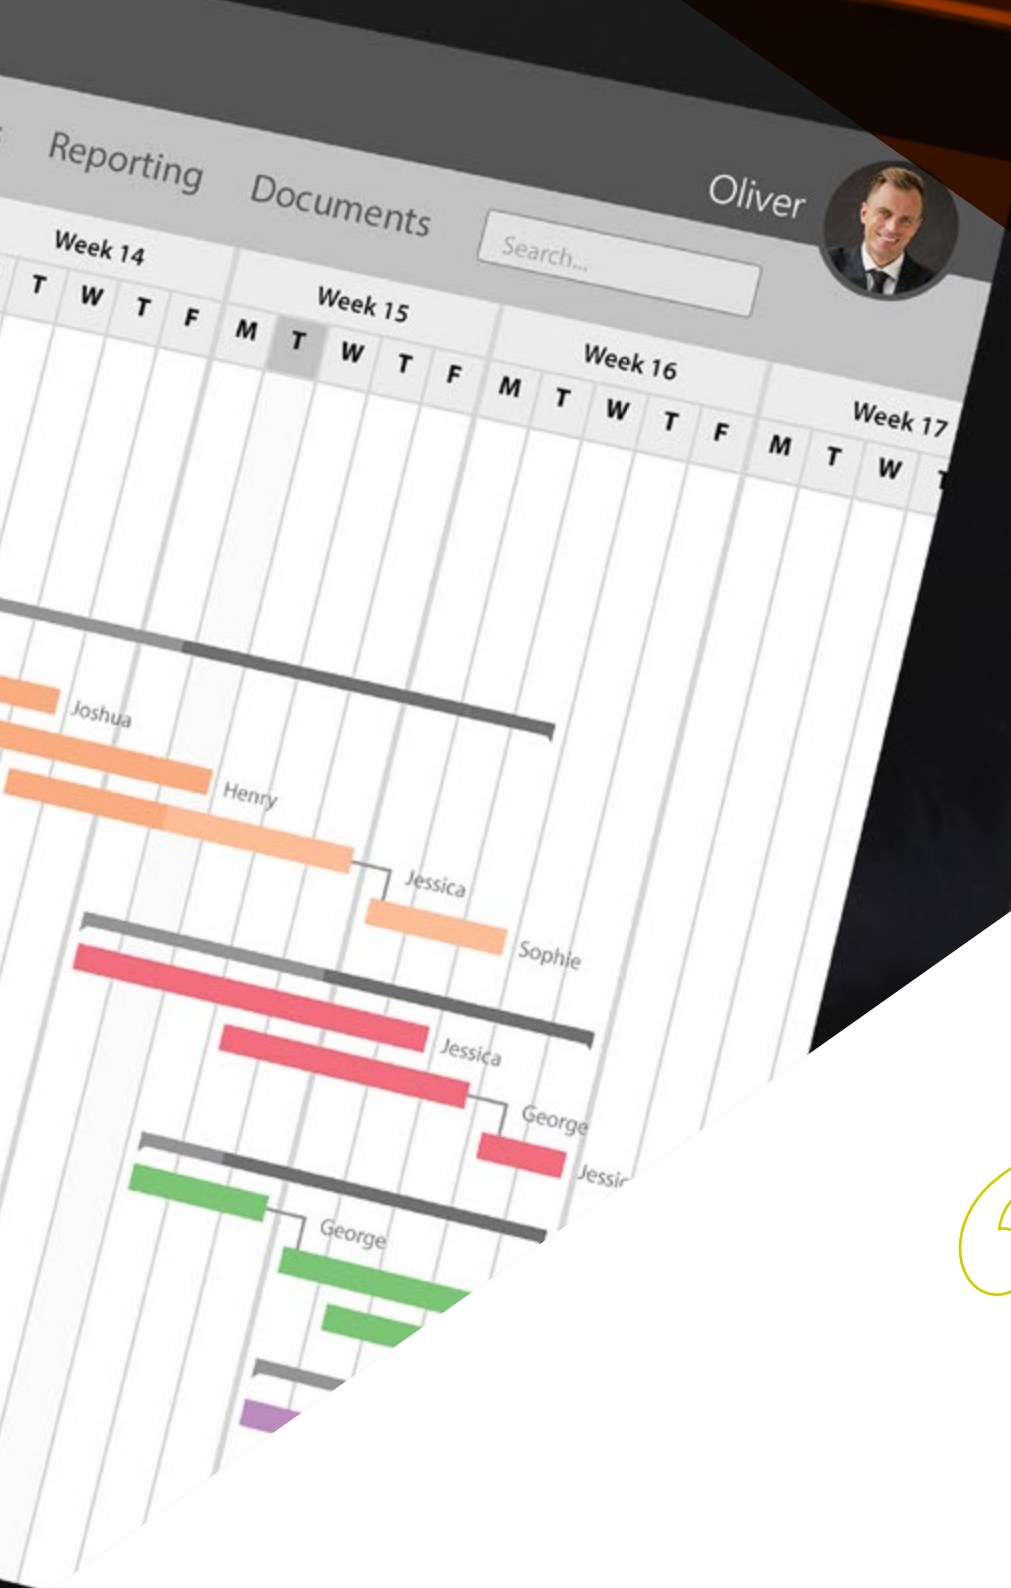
Reporting Documents Search... Oliver

| Week 14 | | | | | Week 15 | | | | | Week 16 | | | | | Week 17 | | |
|---|---|---|---|---|---|---|---|---|---|---|---|---|---|---|---|---|---|
| T | W | T | F | | M | T | W | T | F | M | T | W | T | F | M | T | W |

Joshua
Henry
Jessica
Sophie
Jessica
George
Jessi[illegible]
George